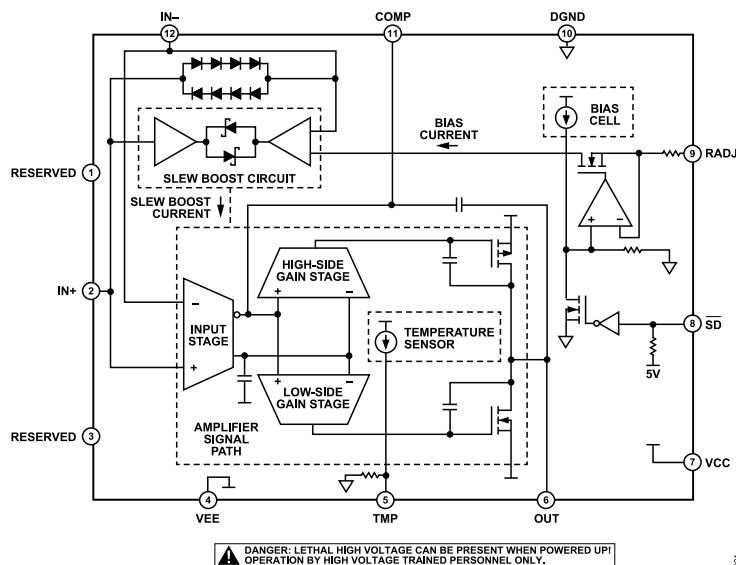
IN–
12
COMP
11
DGND
10
BIAS CELL
BIAS CURRENT
9 RADJ
RESERVED 1
SLEW BOOST CIRCUIT
SLEW BOOST CURRENT
IN+ 2
HIGH-SIDE GAIN STAGE
+
–
–
INPUT STAGE
+
TEMPERATURE SENSOR
8 $\overline{SD}$
5V
LOW-SIDE GAIN STAGE
+
–
RESERVED 3
AMPLIFIER SIGNAL PATH
7 VCC
4
VEE
5
TMP
6
OUT
DANGER: LETHAL HIGH VOLTAGE CAN BE PRESENT WHEN POWERED UP! OPERATION BY HIGH VOLTAGE TRAINED PERSONNEL ONLY.